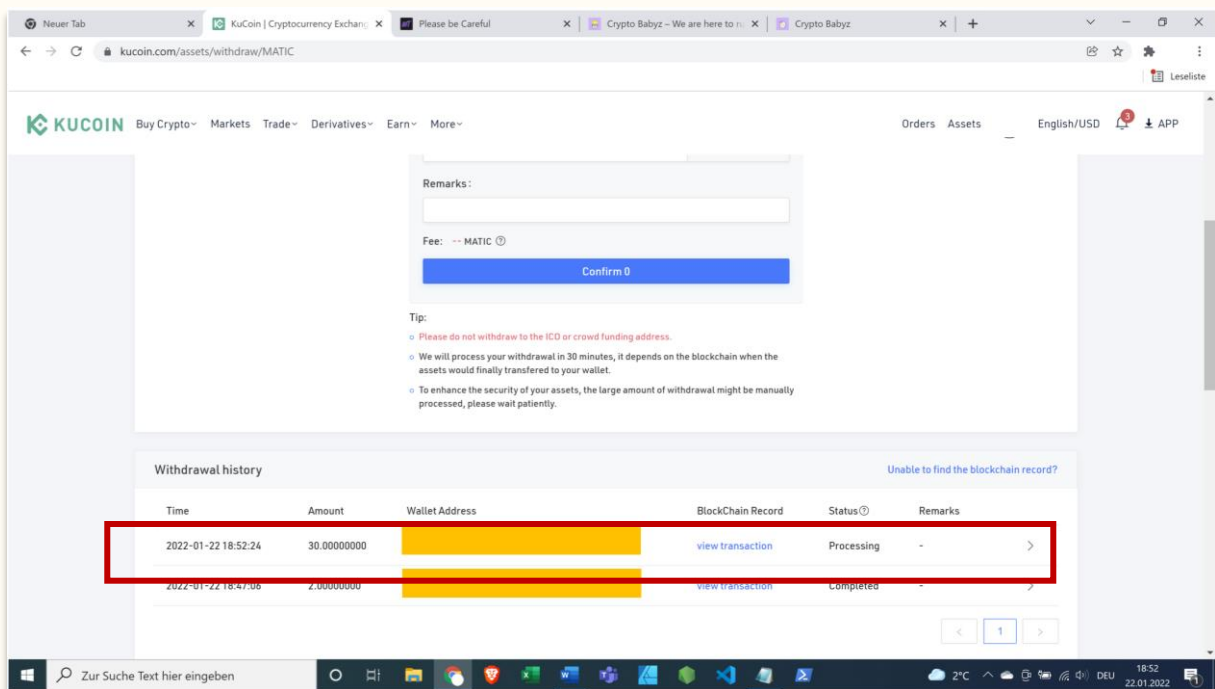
Neuer Tab
KuCoin | Cryptocurrency Exchang
Please be Careful
Crypto Babyz – We are here to r
Crypto Babyz

kucoin.com/assets/withdraw/MATIC

Leseliste

KUCOIN Buy Crypto Markets Trade Derivatives Earn More Orders Assets English/USD 3 APP

Remarks:

Fee: -- MATIC

Confirm 0

Tip:
Please do not withdraw to the ICO or crowd funding address.
We will process your withdrawal in 30 minutes, it depends on the blockchain when the assets would finally transfered to your wallet.
To enhance the security of your assets, the large amount of withdrawal might be manually processed, please wait patiently.

Withdrawal history

Unable to find the blockchain record?

| Time | Amount | Wallet Address | BlockChain Record | Status | Remarks |
|---|---|---|---|---|---|
| 2022-01-22 18:52:24 | 30.00000000 | | view transaction | Processing | - |
| 2022-01-22 18:47:06 | 2.00000000 | | view transaction | Completed | - |

1

Zur Suche Text hier eingeben

2°C DEU 18:52 22.01.2022